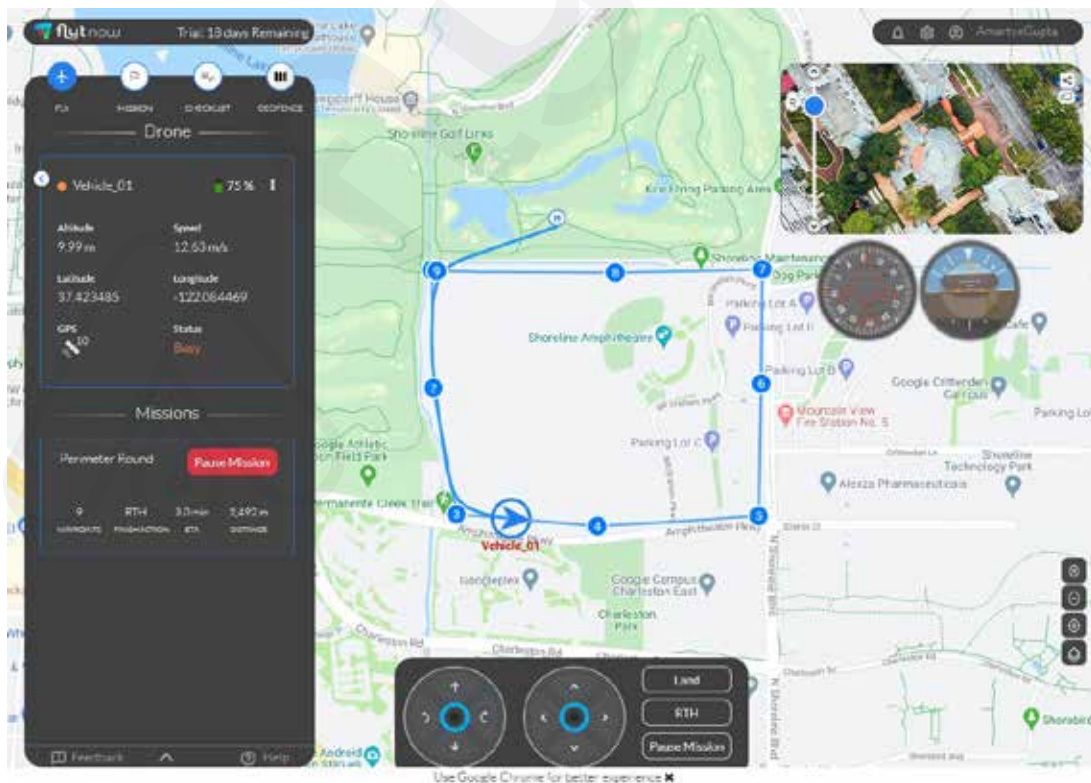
flytnow Trial: 18 days Remaining

AmartyaGupta

FLY MISSION CHECKLIST GEOFENCE

Drone

Vehicle_01 75%

Altitude 9.99 m
Speed 12.63 m/s
Latitude 37.423485
Longitude -122.064469
GPS 10
Status Busy

Missions

Perimeter Round
Pause Mission

9 WAYPOINTS
RTH FINISH ACTION
3.3 min ETA
2,492 m DISTANCE

Feedback Help

Shoreline Golf Links
Kite Flying Parking Area
Shoreline Amphitheatre
Parking Lot A
Parking Lot B
Parking Lot C
Google Crittenden Campus
Mountain View Fire Station No. 5
Alexza Pharmaceuticals
Shoreline Technology Park
Parking Lot
Google Athletic Field Park
Permanente Creek Trail
Amphitheatre Pkwy
Vehicle_01
Googleplex
Google Campus Charleston East
Charleston Park
Charleston Rd
N Shoreline Blvd
Android
Dog Park
Cafe

Land
RTH
Pause Mission

Use Google Chrome for better experience